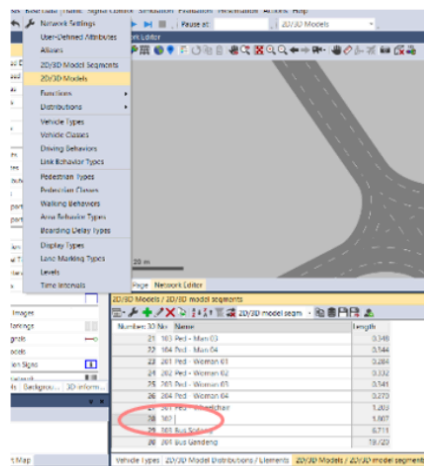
Set Base Data Traffic Signal Control Simulation Evaluation Presentation Actions Help
Network Settings
User-Defined Attributes
Aliases
2D/3D Model Segments
2D/3D Models
Functions
Distributions
Vehicle Types
Vehicle Classes
Driving Behaviors
Link Behavior Types
Pedestrian Types
Pedestrian Classes
Walking Behaviors
Area Behavior Types
Boarding Delay Types
Display Types
Lane Marking Types
Levels
Time Intervals

Pause at: 2D/3D Models
Network Editor
20 m
Page Network Editor

Images
Backgrou... 3D inform...
Map

2D/3D Models / 2D/3D model segments
2D/3D model segm

| Number | 3D Mo | Name | Length |
|---|---|---|---|
| 21 | 103 | Ped - Man 03 | 0.348 |
| 22 | 104 | Ped - Man 04 | 0.344 |
| 23 | 201 | Ped - Woman 01 | 0.284 |
| 24 | 202 | Ped - Woman 02 | 0.332 |
| 25 | 203 | Ped - Woman 03 | 0.341 |
| 26 | 204 | Ped - Woman 04 | 0.273 |
| 27 | 301 | Ped - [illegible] | 1.202 |
| 28 | 302 | | 1.807 |
| 29 | 303 | Bus Solaris | 6.711 |
| 30 | 261 | Bus Gandeng | 18.023 |

Vehicle Types 2D/3D Model Distributions / Elements 2D/3D Models / 2D/3D model segments